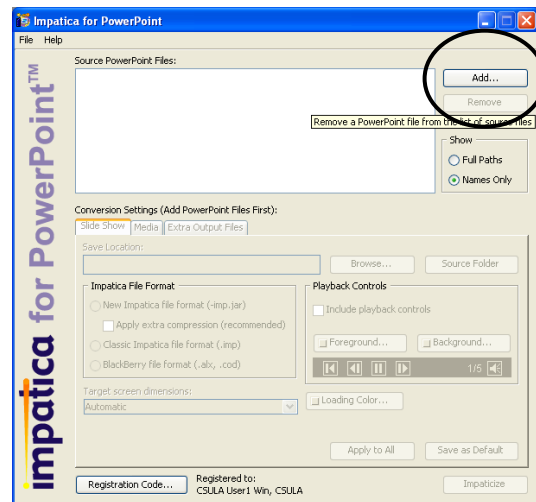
Impatica for PowerPoint
File Help
Impatica for PowerPoint™
Source PowerPoint Files:
Add...
Remove
Remove a PowerPoint file from the list of source files
Show
Full Paths
Names Only
Conversion Settings (Add PowerPoint Files First):
Slide Show Media Extra Output Files
Save Location:
Browse...
Source Folder
Impatica File Format
New Impatica file format (-imp.jar)
Apply extra compression (recommended)
Classic Impatica file format (.imp)
BlackBerry file format (.alx, .cod)
Playback Controls
Include playback controls
Foreground...
Background...
1/5
Target screen dimensions:
Automatic
Loading Color...
Apply to All
Save as Default
Registration Code...
Registered to:
CSULA User1 Win, CSULA
Impaticize